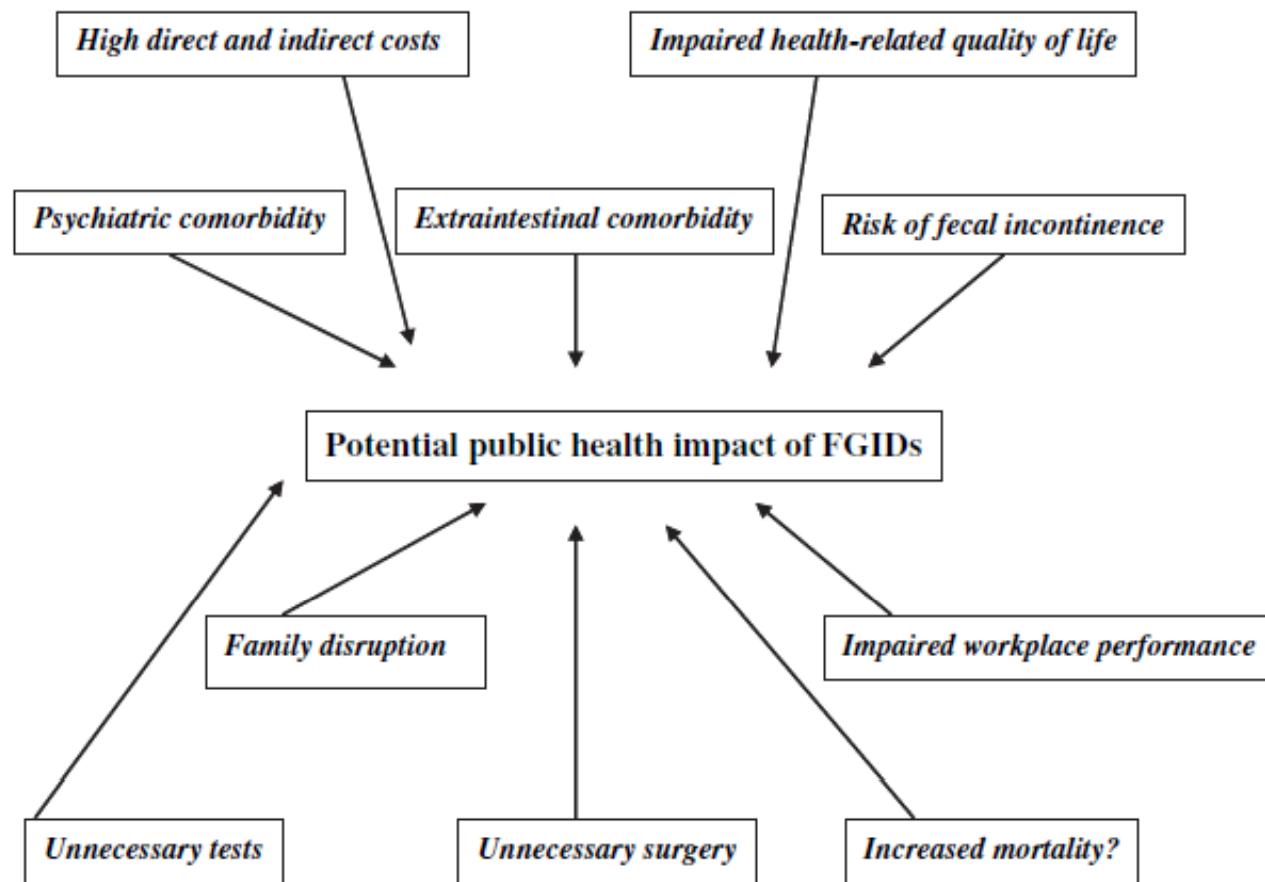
High direct and indirect costs

Impaired health-related quality of life

Psychiatric comorbidity

Extraintestinal comorbidity

Risk of fecal incontinence

Potential public health impact of FGIDs

Family disruption

Impaired workplace performance

Unnecessary tests

Unnecessary surgery

Increased mortality?